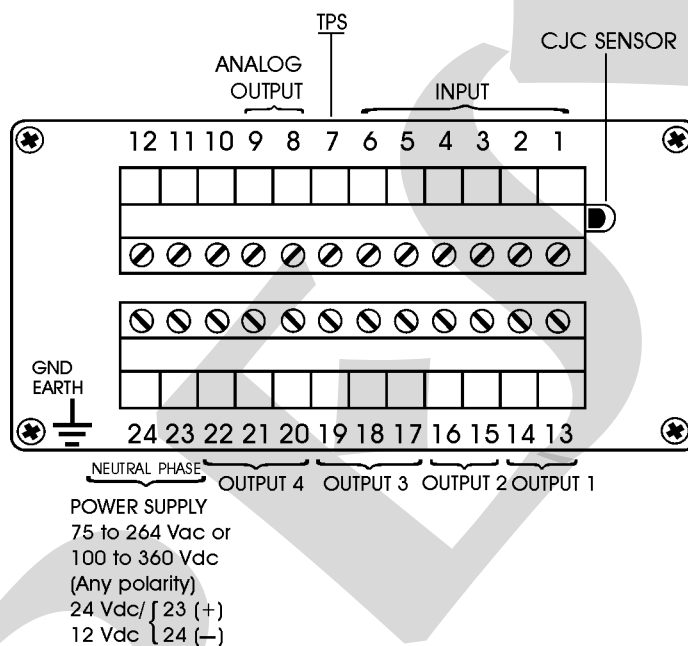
TPS

CJC SENSOR

ANALOG OUTPUT

INPUT

12 11 10 9 8 7 6 5 4 3 2 1

GND EARTH

24 23 22 21 20 19 18 17 16 15 14 13

NEUTRAL PHASE

OUTPUT 4 OUTPUT 3 OUTPUT 2 OUTPUT 1

POWER SUPPLY
75 to 264 Vac or
100 to 360 Vdc
(Any polarity)
24 Vdc/ 23 (+)
12 Vdc 24 (—)